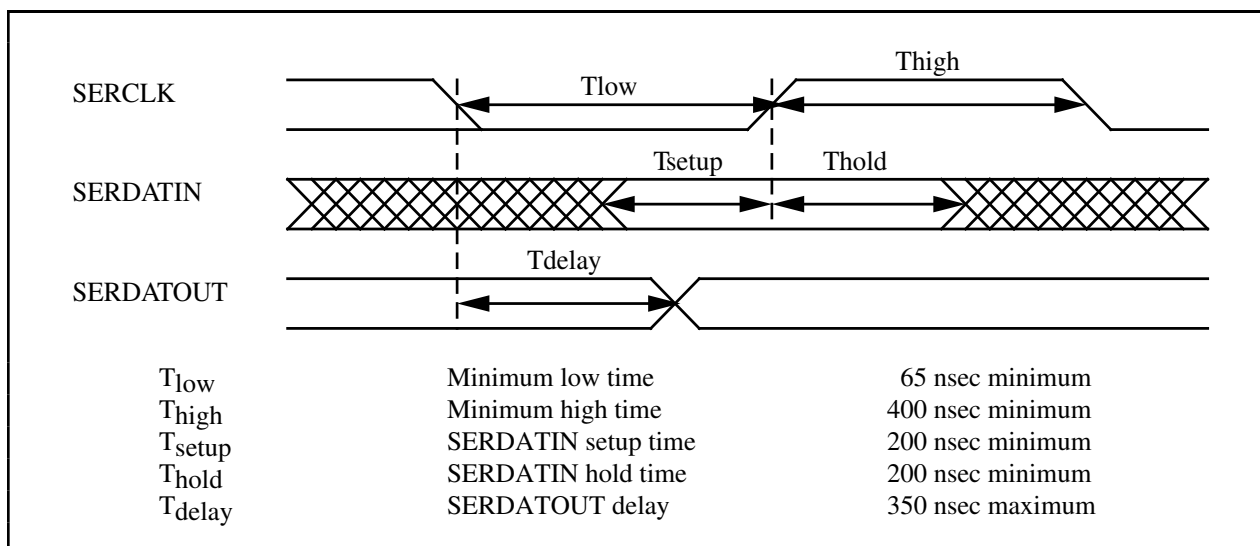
SERCLK

Tlow

Thigh

SERDATIN

Tsetup

Thold

SERDATOUT

Tdelay

| | | |
|---|---|---|
| $T_{low}$ | Minimum low time | 65 nsec minimum |
| $T_{high}$ | Minimum high time | 400 nsec minimum |
| $T_{setup}$ | SERDATIN setup time | 200 nsec minimum |
| $T_{hold}$ | SERDATIN hold time | 200 nsec minimum |
| $T_{delay}$ | SERDATOUT delay | 350 nsec maximum |